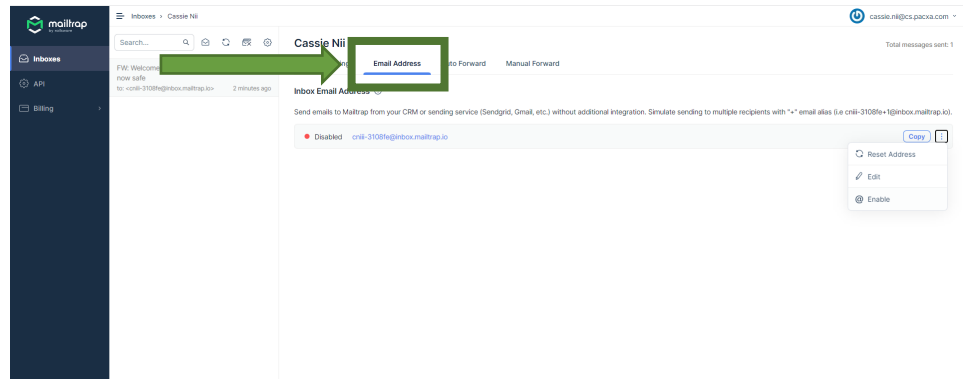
mailtrap
by railsware

Inboxes

API

Billing

Inboxes > Cassie Nii

cassie.nii@cs.pacxa.com

Search...

FW: Welcome
now safe
to: <cniii-3108fe@inbox.mailtrap.io> 2 minutes ago

Cassie Nii

Total messages sent: 1

Email Address
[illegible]to Forward
Manual Forward

Inbox Email Address

Send emails to Mailtrap from your CRM or sending service (Sendgrid, Gmail, etc.) without additional integration. Simulate sending to multiple recipients with "+" email alias (i.e cniii-3108fe+1@inbox.mailtrap.io).

Disabled cniii-3108fe@inbox.mailtrap.io

Copy

Reset Address

Edit

Enable